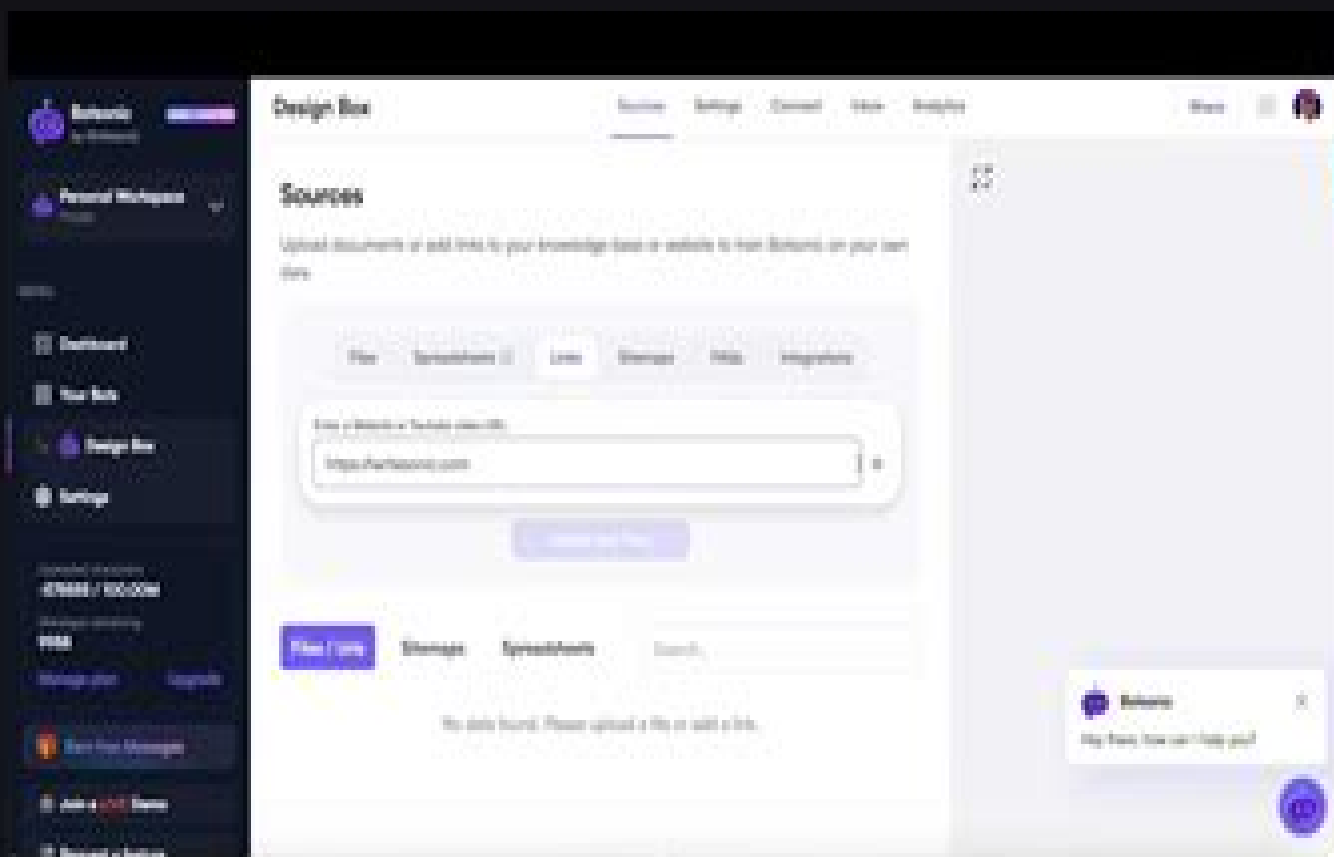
Botsonic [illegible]

Personal Workspace

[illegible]

Dashboard

Your Bots

Design Box

Settings

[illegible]

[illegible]

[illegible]

Manage plan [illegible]

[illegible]

Join a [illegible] Demo

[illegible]

Design Box

Sources Settings Connect View Analytics

Share

Sources

Upload documents or add links to your knowledge base or website to train Botsonic on your own data.

Files Spreadsheets Links Sitemaps FAQs Integrations

Enter a Website or Youtube video URL

https://writesonic.com

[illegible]

Files / Links Sitemaps Spreadsheets Search...

No data found. Please upload a file or add a link.

Botsonic

Hey there, how can I help you?